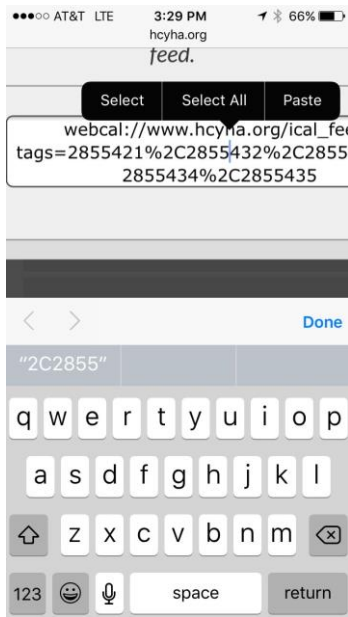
●●●○○ AT&T LTE 3:29 PM 66%
hcyha.org
feed.

Select Select All Paste

webcal://www.hcyha.org/ical_fe
tags=2855421%2C2855432%2C2855
2855434%2C2855435

Done

"2C2855"

q w e r t y u i o p
a s d f g h j k l
z x c v b n m
123 space return